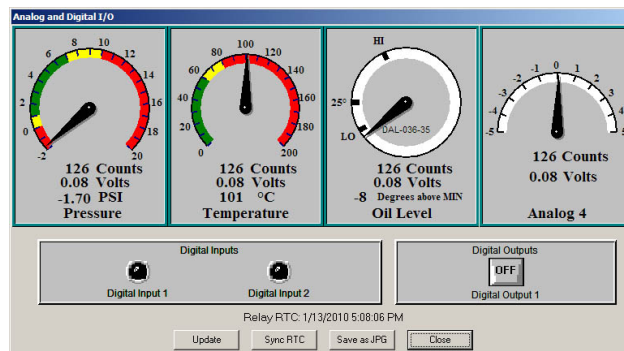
Analog and Digital I/O

6 8 10 12 14 16 18 20 4 2 0 -2

126 Counts
0.08 Volts
-1.70 PSI
Pressure

60 80 100 120 140 160 180 200 40 20 0

126 Counts
0.08 Volts
101 °C
Temperature

HI
25°
LO
DAL-036-35

126 Counts
0.08 Volts
-8 Degrees above MIN
Oil Level

-2 -1 0 1 2 3 4 5 -3 -4 -5

126 Counts
0.08 Volts

Analog 4

Digital Inputs
Digital Input 1
Digital Input 2

Digital Outputs
OFF
Digital Output 1

Relay RTC: 1/13/2010 5:08:06 PM

Update
Sync RTC
Save as JPG
Close